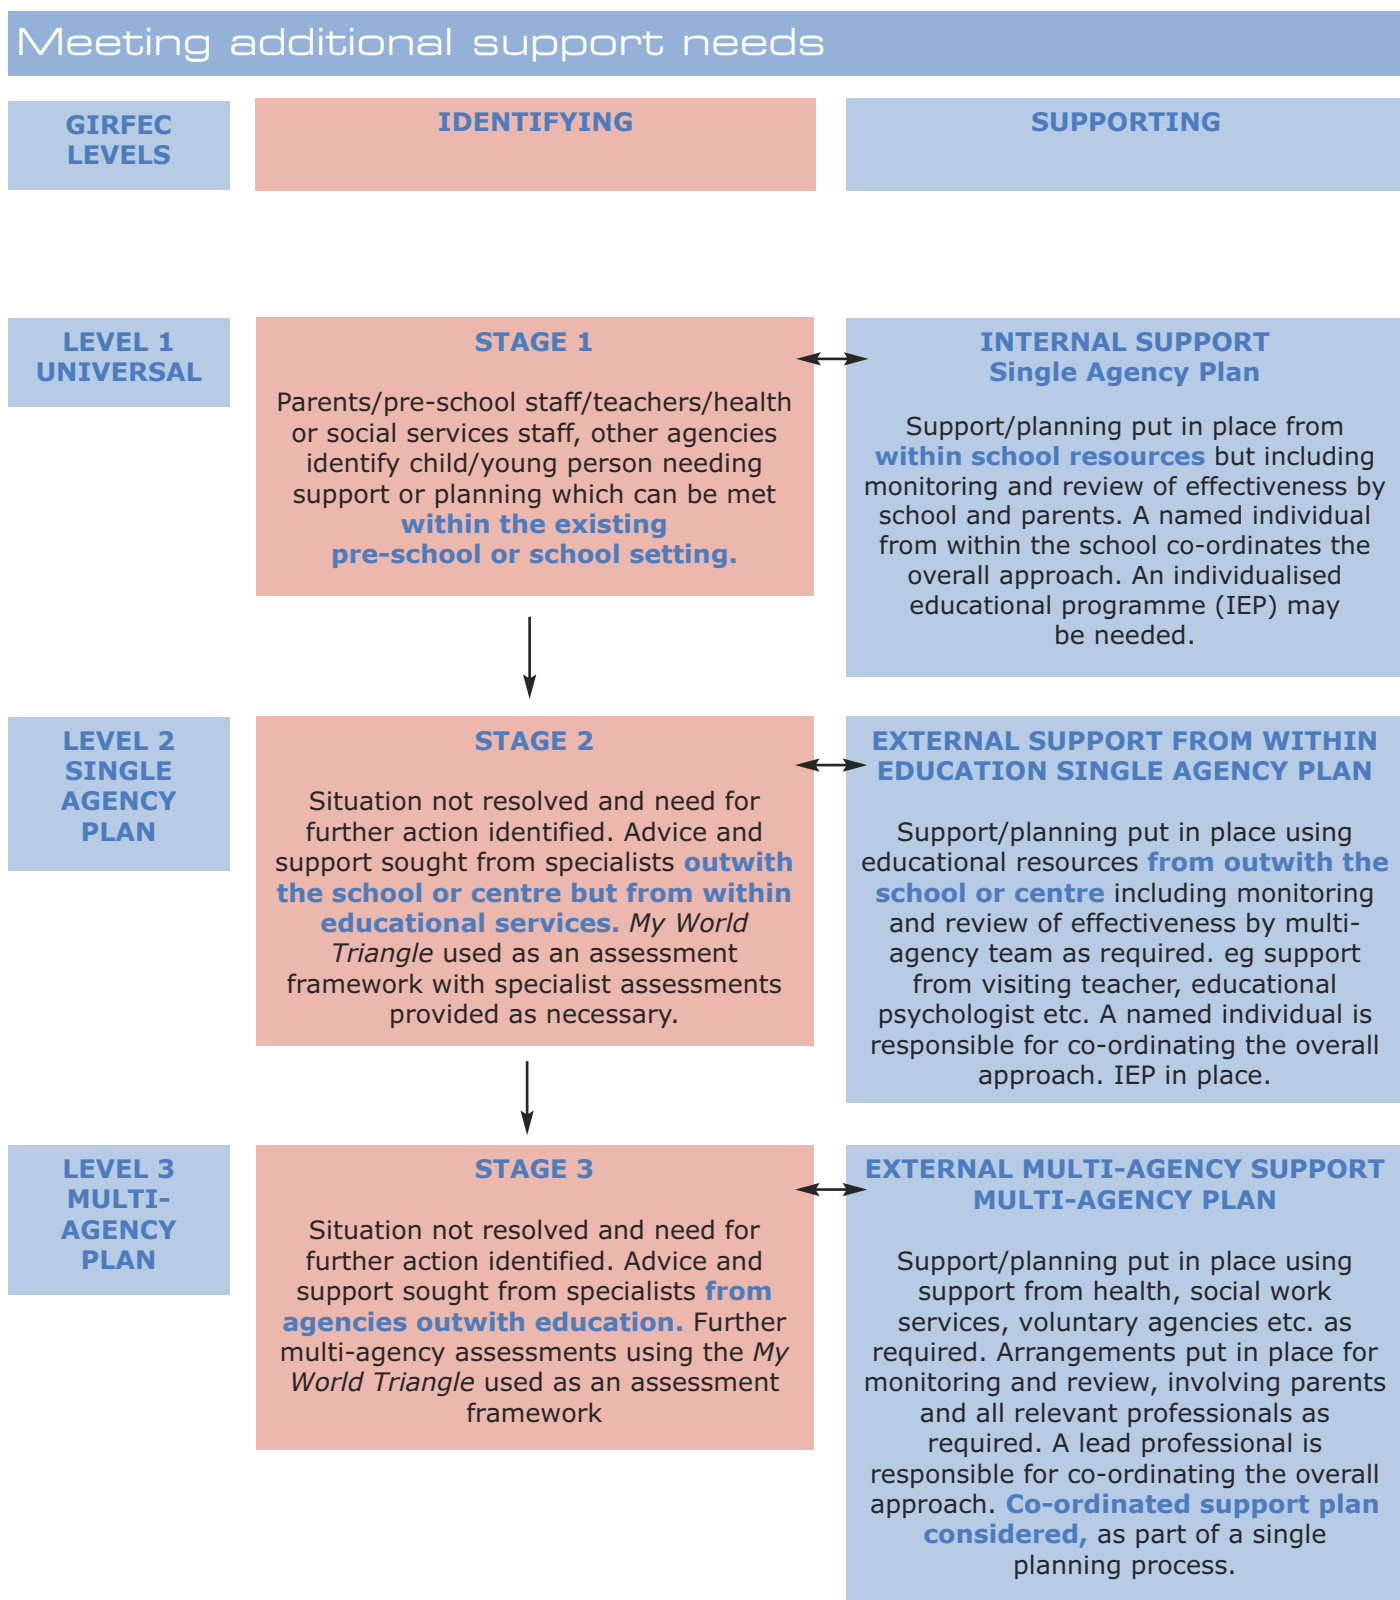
Meeting additional support needs

GIRFEC LEVELS

IDENTIFYING

SUPPORTING

LEVEL 1 UNIVERSAL

STAGE 1

Parents/pre-school staff/teachers/health or social services staff, other agencies identify child/young person needing support or planning which can be met within the existing pre-school or school setting.

INTERNAL SUPPORT
Single Agency Plan

Support/planning put in place from within school resources but including monitoring and review of effectiveness by school and parents. A named individual from within the school co-ordinates the overall approach. An individualised educational programme (IEP) may be needed.

LEVEL 2 SINGLE AGENCY PLAN

STAGE 2

Situation not resolved and need for further action identified. Advice and support sought from specialists outwith the school or centre but from within educational services. *My World Triangle* used as an assessment framework with specialist assessments provided as necessary.

EXTERNAL SUPPORT FROM WITHIN EDUCATION SINGLE AGENCY PLAN

Support/planning put in place using educational resources from outwith the school or centre including monitoring and review of effectiveness by multi-agency team as required. eg support from visiting teacher, educational psychologist etc. A named individual is responsible for co-ordinating the overall approach. IEP in place.

LEVEL 3 MULTI-AGENCY PLAN

STAGE 3

Situation not resolved and need for further action identified. Advice and support sought from specialists from agencies outwith education. Further multi-agency assessments using the *My World Triangle* used as an assessment framework

EXTERNAL MULTI-AGENCY SUPPORT
MULTI-AGENCY PLAN

Support/planning put in place using support from health, social work services, voluntary agencies etc. as required. Arrangements put in place for monitoring and review, involving parents and all relevant professionals as required. A lead professional is responsible for co-ordinating the overall approach. Co-ordinated support plan considered, as part of a single planning process.